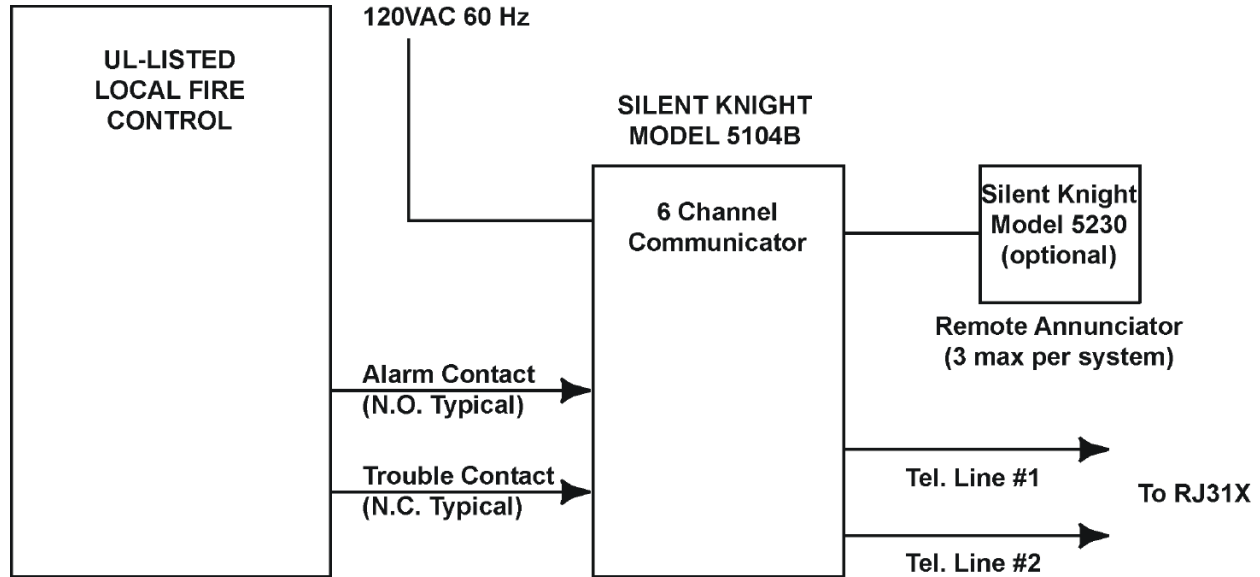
UL-LISTED LOCAL FIRE CONTROL

120VAC 60 Hz

SILENT KNIGHT MODEL 5104B

6 Channel Communicator

Silent Knight Model 5230 (optional)

Remote Annunciator (3 max per system)

Alarm Contact (N.O. Typical)

Trouble Contact (N.C. Typical)

Tel. Line #1

To RJ31X

Tel. Line #2